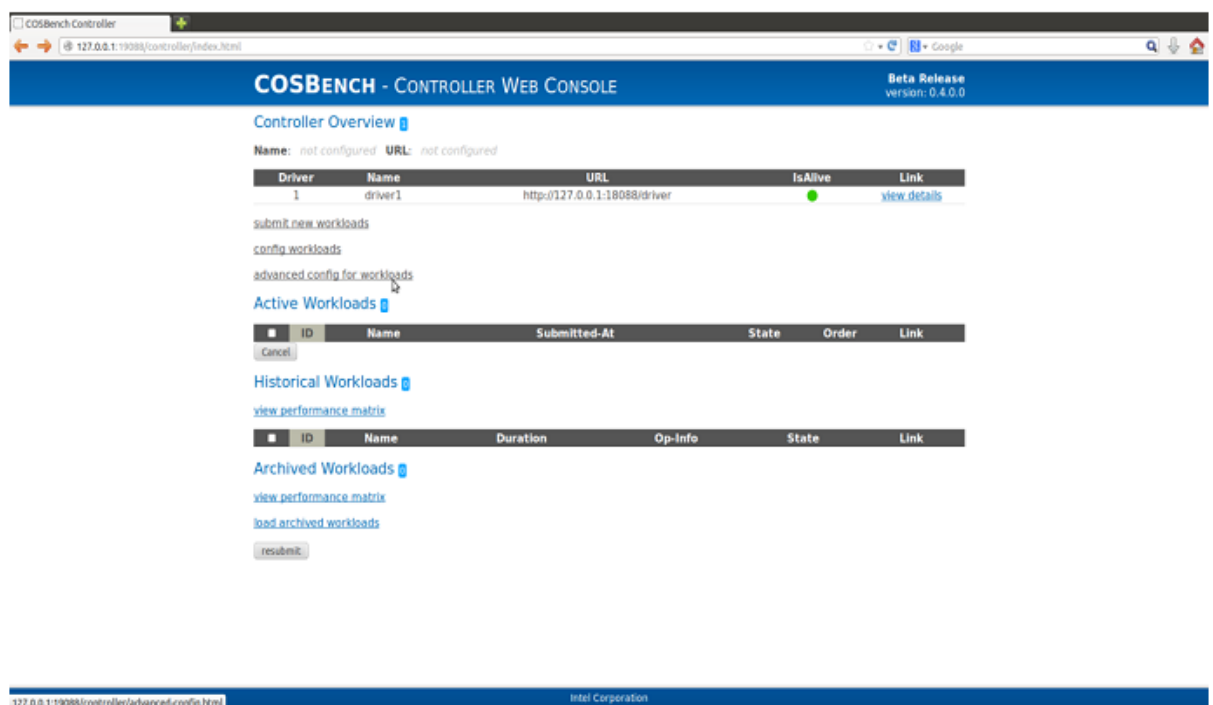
COSBench Controller

127.0.0.1:19088/controller/index.html

Google

COSBench - Controller Web Console

Beta Release
version: 0.4.0.0

Controller Overview 1

Name: not configured URL: not configured

| Driver | Name | URL | IsAlive | Link |
|---|---|---|---|---|
| 1 | driver1 | http://127.0.0.1:18088/driver | | view details |

submit new workloads

config workloads

advanced config for workloads

Active Workloads 0

| | ID | Name | Submitted-At | State | Order | Link |
|---|---|---|---|---|---|---|

Cancel

Historical Workloads 0

view performance matrix

| | ID | Name | Duration | Op-Info | State | Link |
|---|---|---|---|---|---|---|

Archived Workloads 0

view performance matrix

load archived workloads

resubmit

127.0.0.1:19088/controller/advanced-config.html

Intel Corporation